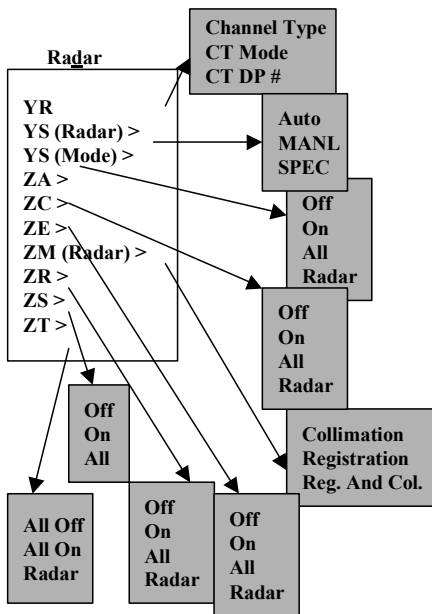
Radar

YR
YS (Radar) >
YS (Mode) >
ZA >
ZC >
ZE >
ZM (Radar) >
ZR >
ZS >
ZT >

Channel Type
CT Mode
CT DP #

Auto
MANL
SPEC

Off
On
All
Radar

Off
On
All
Radar

Off
On
All

Collimation
Registration
Reg. And Col.

All Off
All On
Radar

Off
On
All
Radar

Off
On
All
Radar